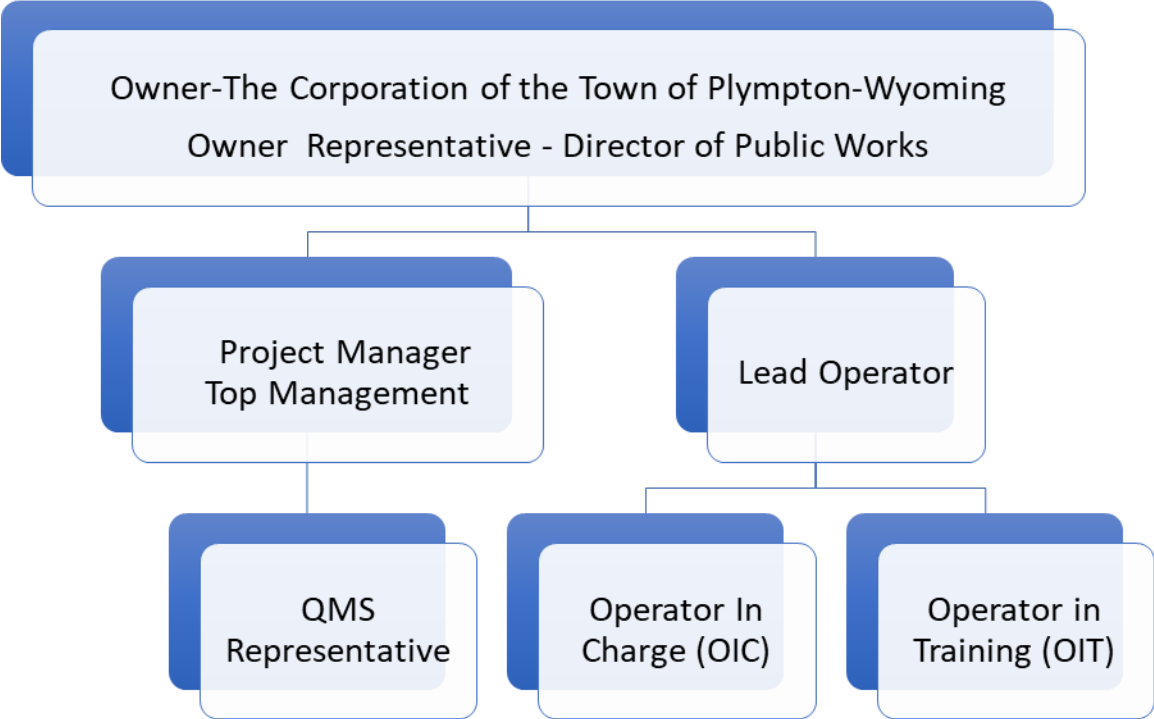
Owner-The Corporation of the Town of Plympton-Wyoming
Owner Representative - Director of Public Works

Project Manager
Top Management

Lead Operator

QMS
Representative

Operator In
Charge (OIC)

Operator in
Training (OIT)